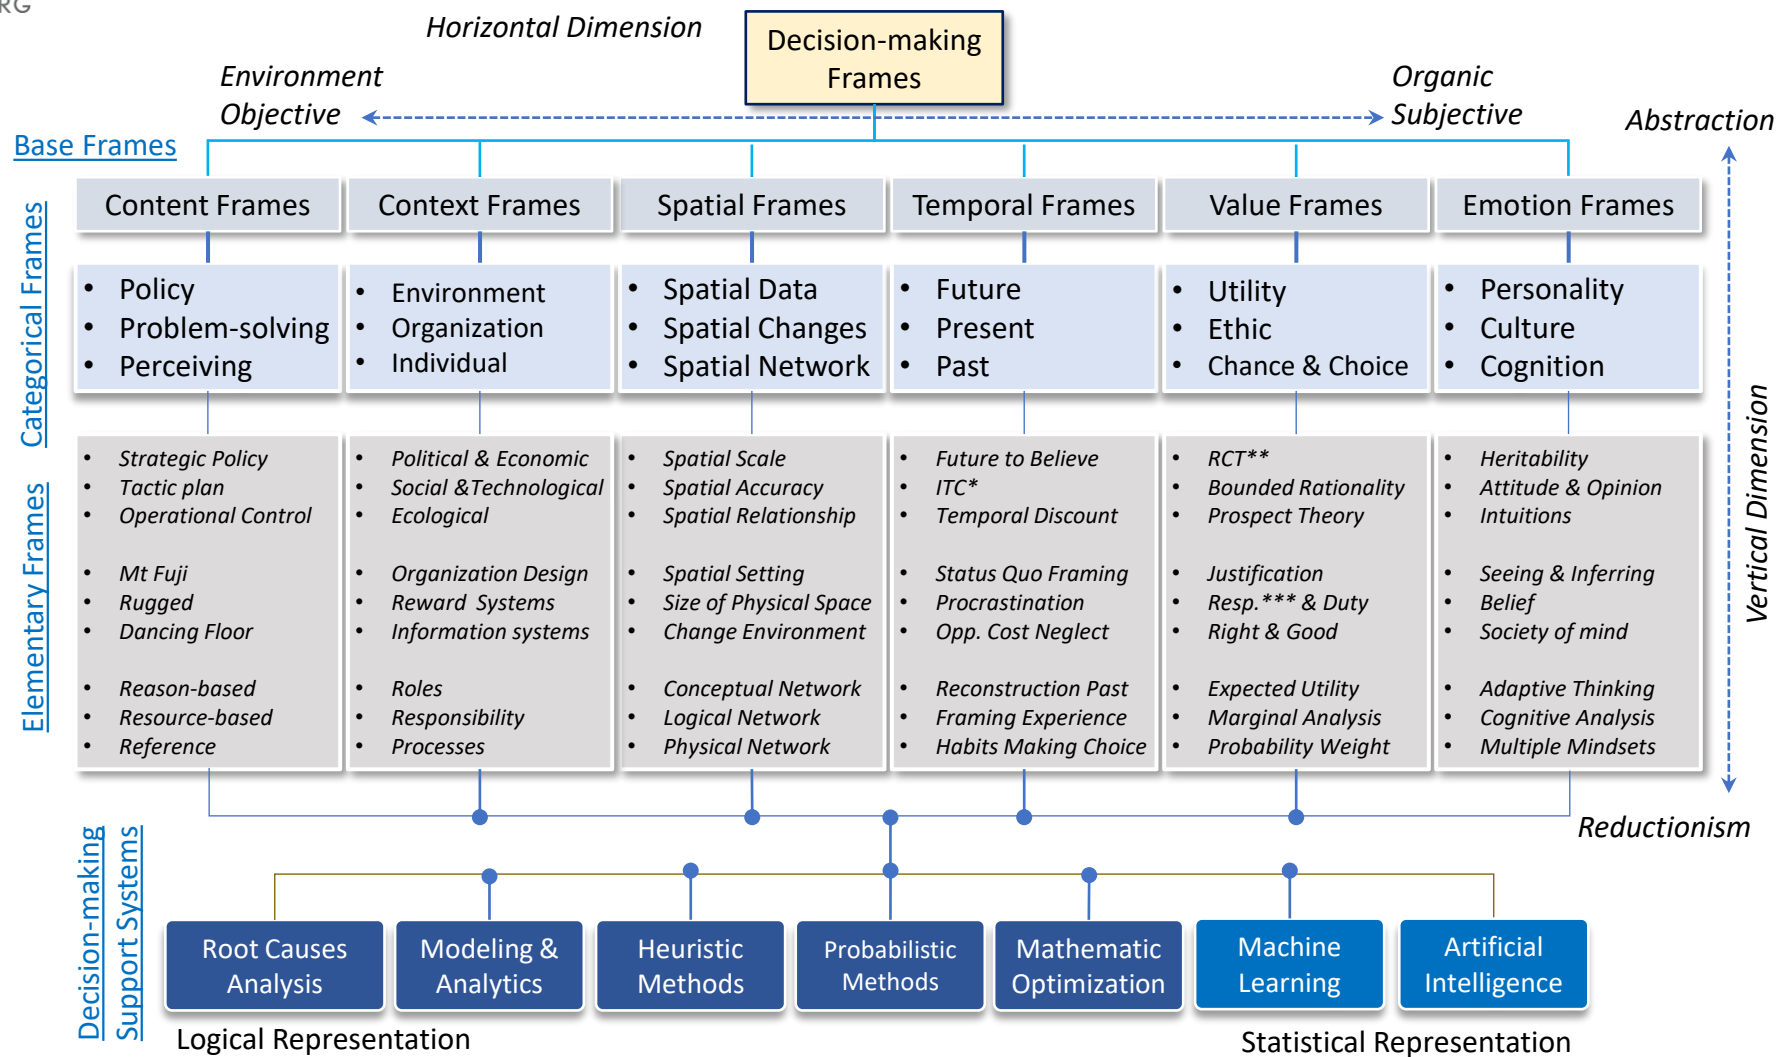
RG

Horizontal Dimension

Decision-making Frames

Environment Objective

Organic Subjective

Abstraction

Base Frames

Categorical Frames

Elementary Frames

Content Frames

Context Frames

Spatial Frames

Temporal Frames

Value Frames

Emotion Frames

- Policy
- Problem-solving
- Perceiving

- Environment
- Organization
- Individual

- Spatial Data
- Spatial Changes
- Spatial Network

- Future
- Present
- Past

- Utility
- Ethic
- Chance & Choice

- Personality
- Culture
- Cognition

- Strategic Policy
- Tactic plan
- Operational Control

- Mt Fuji
- Rugged
- Dancing Floor

- Reason-based
- Resource-based
- Reference

- Political & Economic
- Social &Technological
- Ecological

- Organization Design
- Reward Systems
- Information systems

- Roles
- Responsibility
- Processes

- Spatial Scale
- Spatial Accuracy
- Spatial Relationship

- Spatial Setting
- Size of Physical Space
- Change Environment

- Conceptual Network
- Logical Network
- Physical Network

- Future to Believe
- ITC*
- Temporal Discount

- Status Quo Framing
- Procrastination
- Opp. Cost Neglect

- Reconstruction Past
- Framing Experience
- Habits Making Choice

- RCT**
- Bounded Rationality
- Prospect Theory

- Justification
- Resp.*** & Duty
- Right & Good

- Expected Utility
- Marginal Analysis
- Probability Weight

- Heritability
- Attitude & Opinion
- Intuitions

- Seeing & Inferring
- Belief
- Society of mind

- Adaptive Thinking
- Cognitive Analysis
- Multiple Mindsets

Vertical Dimension

Reductionism

Decision-making Support Systems

Root Causes Analysis

Modeling & Analytics

Heuristic Methods

Probabilistic Methods

Mathematic Optimization

Machine Learning

Artificial Intelligence

Logical Representation

Statistical Representation